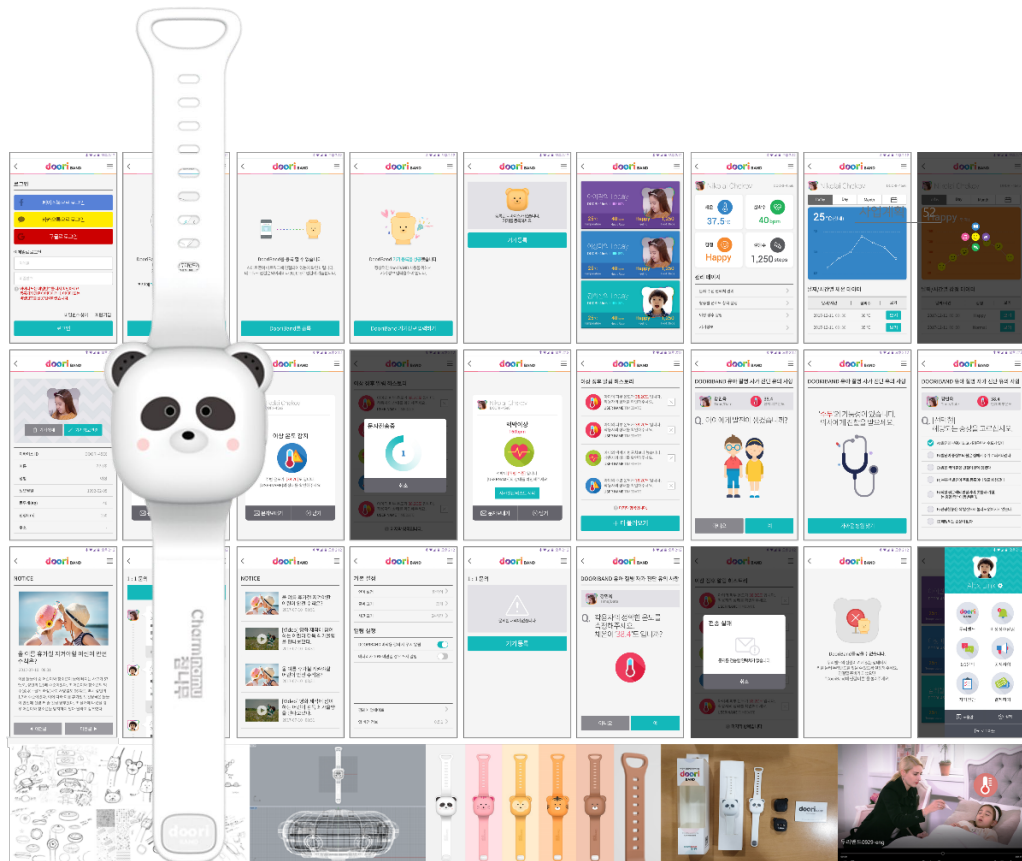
doori BAND

doori BAND

doori BAND

doori BAND

doori BAND

doori BAND

doori BAND

doori BAND

37.5

40

Happy

1,250 steps

25

52

Happy

NOTICE

NOTICE

doori BAND

doori BAND

doori BAND

DOORIBAND

Q.

doori

Charmingband

doori